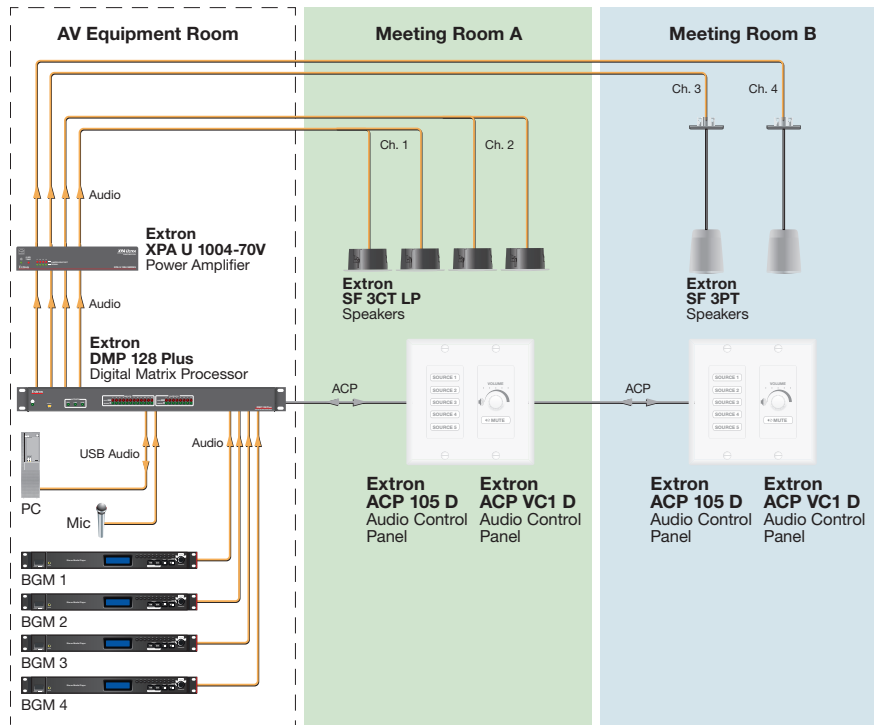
AV Equipment Room

Meeting Room A

Meeting Room B

Ch. 3

Ch. 4

Ch. 1

Ch. 2

Audio

Extron
XPA U 1004-70V
Power Amplifier

Audio

Extron
SF 3CT LP
Speakers

Extron
SF 3PT
Speakers

Extron
DMP 128 Plus
Digital Matrix Processor

ACP

ACP

SOURCE 1
SOURCE 2
SOURCE 3
SOURCE 4
SOURCE 5

VOLUME
MUTE

SOURCE 1
SOURCE 2
SOURCE 3
SOURCE 4
SOURCE 5

VOLUME
MUTE

USB Audio

Audio

PC

Mic

Extron
ACP 105 D
Audio Control Panel

Extron
ACP VC1 D
Audio Control Panel

Extron
ACP 105 D
Audio Control Panel

Extron
ACP VC1 D
Audio Control Panel

BGM 1

BGM 2

BGM 3

BGM 4